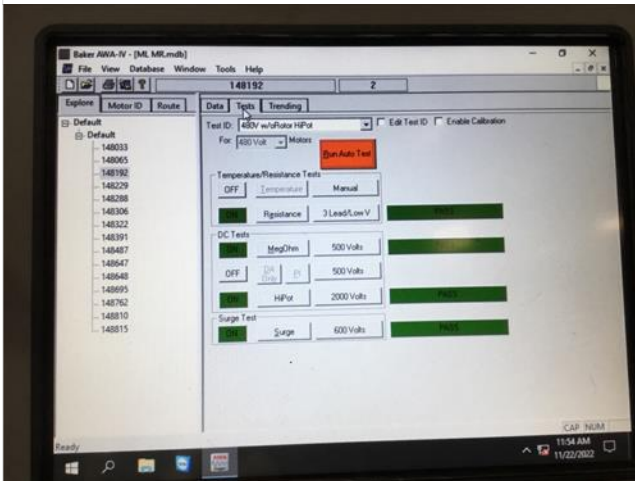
Baker AWA-IV - [ML MR.mdb]

File View Database Window Tools Help

148192

2

Explore Motor ID Route

Default

Default

148033

148065

148192

148229

148288

148306

148322

148391

148487

148647

148648

148695

148762

148810

148815

Data Tests Trending

Test ID: 480V w/oRotor HiPot

Edit Test ID

Enable Calibration

For 480 Volt Motors

Run Auto Test

Temperature/Resistance Tests

OFF Temperature Manual

ON Resistance 3 Lead/Low V PASS

DC Tests

ON MegOhm 500 Volts

OFF DA Only PI 500 Volts

ON HiPot 2000 Volts PASS

Surge Test

ON Surge 600 Volts PASS

Ready

CAP NUM

11:54 AM
11/22/2022